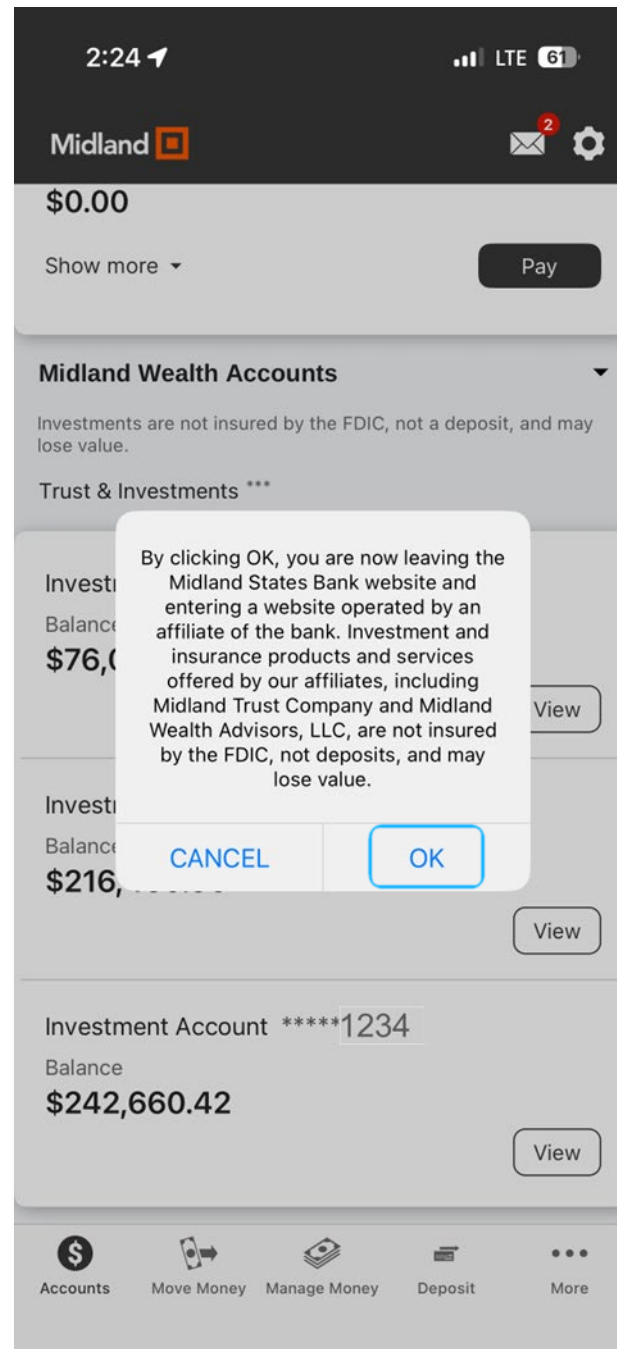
2:24

LTE 61

Midland

2

$0.00

Show more

Pay

Midland Wealth Accounts

Investments are not insured by the FDIC, not a deposit, and may lose value.

Trust & Investments ***

Investr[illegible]

Balance

$76,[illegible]

View

Investr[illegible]

Balance

$216,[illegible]

View

By clicking OK, you are now leaving the Midland States Bank website and entering a website operated by an affiliate of the bank. Investment and insurance products and services offered by our affiliates, including Midland Trust Company and Midland Wealth Advisors, LLC, are not insured by the FDIC, not deposits, and may lose value.

CANCEL

OK

Investment Account *****1234

Balance

$242,660.42

View

Accounts

Move Money

Manage Money

Deposit

More